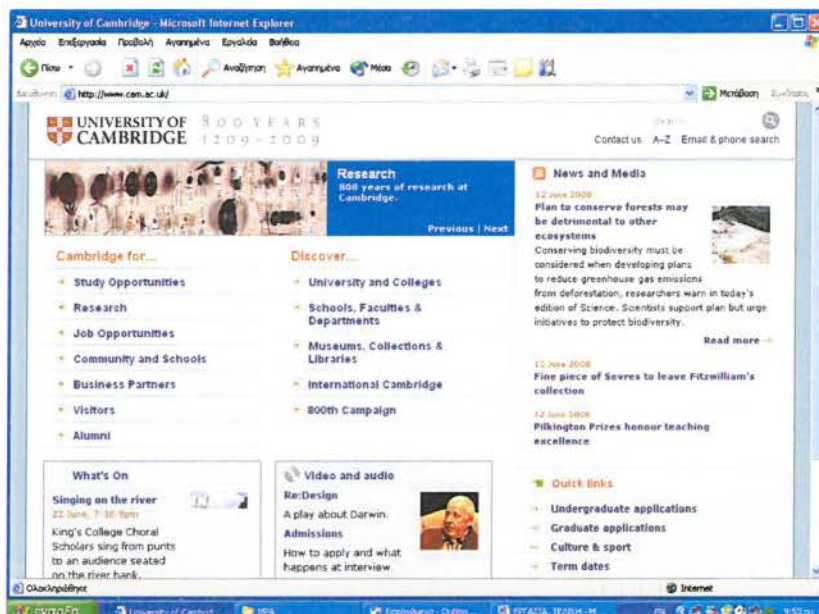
University of Cambridge - Microsoft Internet Explorer

Αρχείο Επεξεργασία Προβολή Αγαπημένα Εργαλεία Βοήθεια

Πίσω Αναζήτηση Αγαπημένα Μέσα

Διεύθυνση http://www.cam.ac.uk/ Μετάβαση

UNIVERSITY OF CAMBRIDGE 800 YEARS 1209-2009

Search

Contact us A-Z Email & phone search

Research
800 years of research at Cambridge.

Previous | Next

News and Media

12 June 2008
Plan to conserve forests may be detrimental to other ecosystems
Conserving biodiversity must be considered when developing plans to reduce greenhouse gas emissions from deforestation, researchers warn in today's edition of Science. Scientists support plan but urge initiatives to protect biodiversity.

Read more

12 June 2008
Fine piece of Sevres to leave Fitzwilliam's collection

12 June 2008
Pilkington Prizes honour teaching excellence

Cambridge for...

Study Opportunities
Research
Job Opportunities
Community and Schools
Business Partners
Visitors
Alumni

Discover...

University and Colleges
Schools, Faculties & Departments
Museums, Collections & Libraries
International Cambridge
800th Campaign

What's On

Singing on the river
22 June, 7:30pm
King's College Choral Scholars sing from punts to an audience seated on the river bank.

Video and audio

Re:Design
A play about Darwin.
Admissions
How to apply and what happens at interview.

Quick links

Undergraduate applications
Graduate applications
Culture & sport
Term dates

Ολοκληρώθηκε

Internet

University of Cambrid... ΙΡΑ Εισερχόμενα - Outlo... ΕΡΓΑΣΙΑ ΤΕΧΝΗ-Μ...